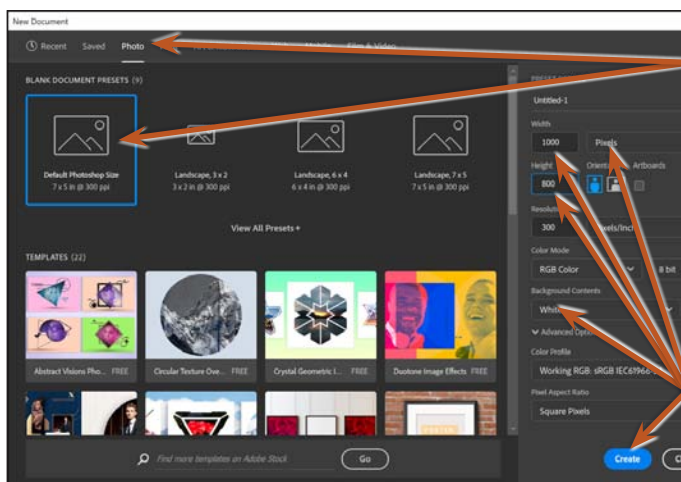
New Document

Recent Saved Photo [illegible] Mobile Film & Video

BLANK DOCUMENT PRESETS (9)

Default Photoshop Size
7 x 5 in @ 300 ppi

Landscape, 3 x 2
3 x 2 in @ 300 ppi

Landscape, 6 x 4
6 x 4 in @ 300 ppi

Landscape, 7 x 5
7 x 5 in @ 300 ppi

View All Presets +

TEMPLATES (22)

Abstract Visions Pho... FREE

Circular Texture Ove... FREE

Crystal Geometric I... FREE

Duotone Image Effects FREE

Find more templates on Adobe Stock

Go

PRESET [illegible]

Untitled-1

Width

1000

Pixels

Height

Orient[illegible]

Artboards

800

Resolutio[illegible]

300

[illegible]ixels/Inc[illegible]

Color Mode

RGB Color

8 bit

Background Contents

Whit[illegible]

Advanced Opti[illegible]

Color Profile

Working RGB: sRGB IEC61966-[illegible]

Pixel Aspect Ratio

Square Pixels

Create

C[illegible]